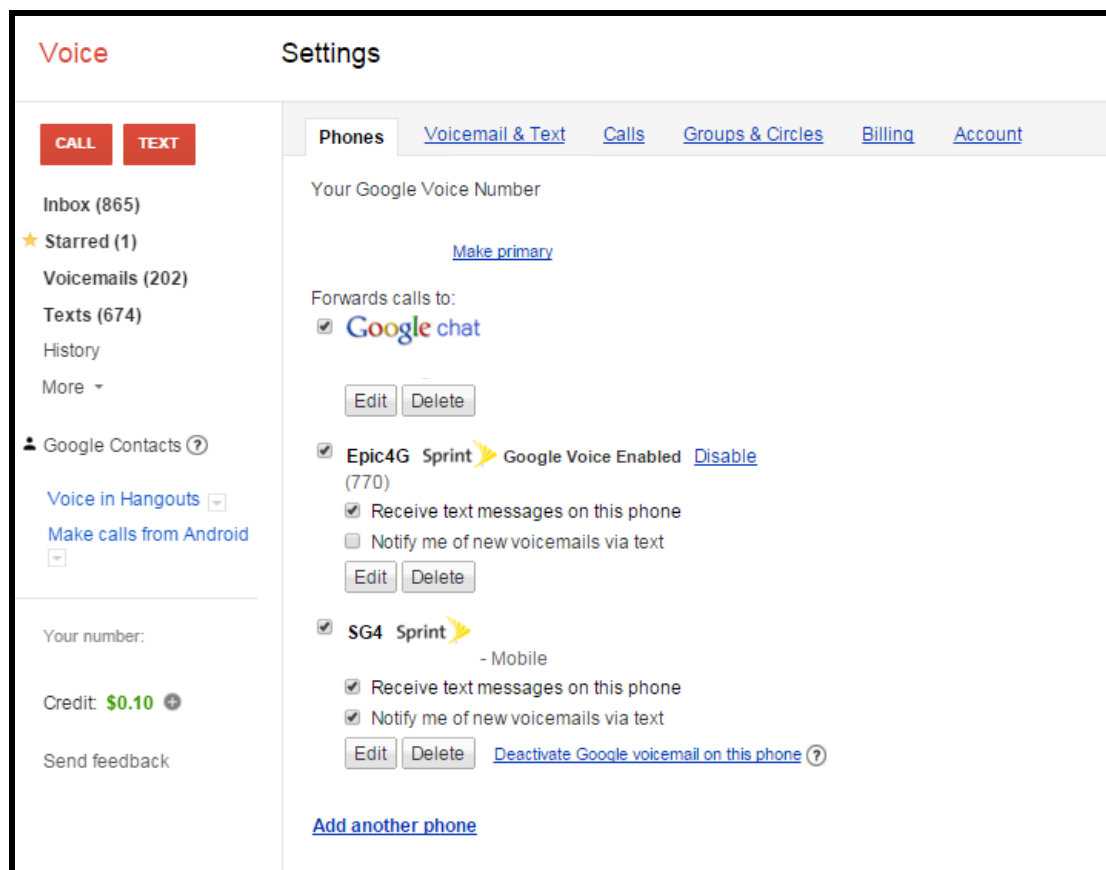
Voice

Settings

CALL TEXT

Inbox (865)
Starred (1)
Voicemails (202)
Texts (674)
History
More

Google Contacts ?

Voice in Hangouts
Make calls from Android

Your number:

Credit: $0.10

Send feedback

Phones | Voicemail & Text | Calls | Groups & Circles | Billing | Account

Your Google Voice Number

Make primary

Forwards calls to:

Google chat

Edit Delete

Epic4G Sprint Google Voice Enabled Disable
(770)
Receive text messages on this phone
Notify me of new voicemails via text
Edit Delete

SG4 Sprint
- Mobile
Receive text messages on this phone
Notify me of new voicemails via text
Edit Delete Deactivate Google voicemail on this phone ?

Add another phone